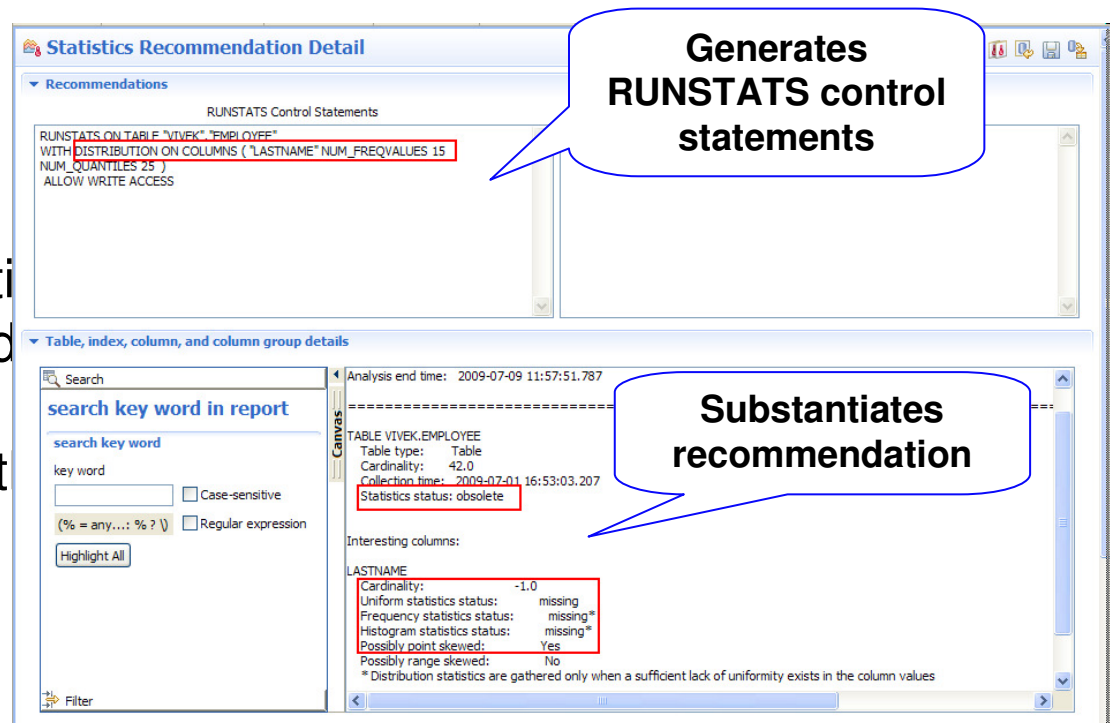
Statistics Recommendation Detail

Generates RUNSTATS control statements

Recommendations

RUNSTATS Control Statements

RUNSTATS ON TABLE "VIVEK"."EMPLOYEE"
WITH DISTRIBUTION ON COLUMNS ( "LASTNAME" NUM_FREQVALUES 15
NUM_QUANTILES 25 )
ALLOW WRITE ACCESS

ti
d
t

Table, index, column, and column group details

Search

search key word in report

search key word

key word

Case-sensitive

(% = any...: % ? \)

Regular expression

Highlight All

Filter

Canvas

Analysis end time: 2009-07-09 11:57:51.787

Substantiates recommendation

TABLE VIVEK.EMPLOYEE
Table type: Table
Cardinality: 42.0
Collection time: 2009-07-01 16:53:03.207
Statistics status: obsolete

Interesting columns:

LASTNAME
Cardinality: -1.0
Uniform statistics status: missing
Frequency statistics status: missing*
Histogram statistics status: missing*
Possibly point skewed: Yes
Possibly range skewed: No
* Distribution statistics are gathered only when a sufficient lack of uniformity exists in the column values